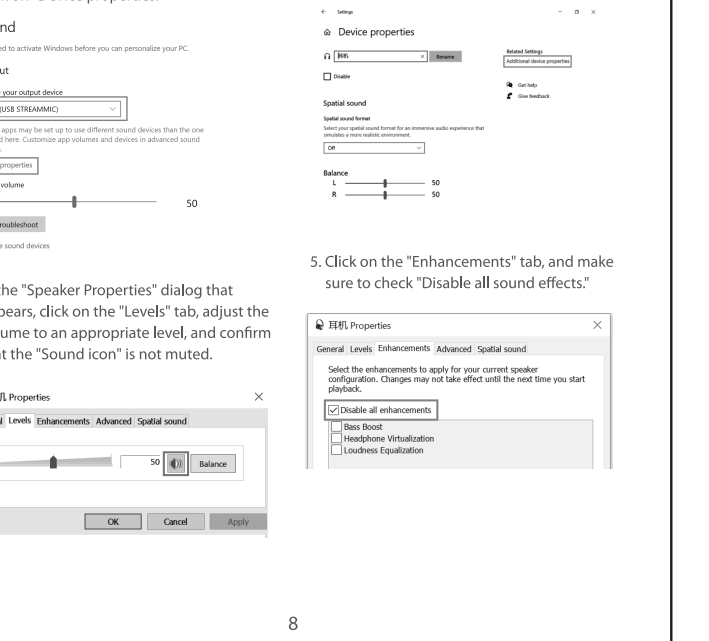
nd

ed to activate Windows before you can personalize your PC.

ut

your output device

(USB STREAMMIC)

apps may be set up to use different sound devices than the one d here. Customize app volumes and devices in advanced sound

properties

volume

50

roubleshoot

e sound devices

the "Speaker Properties" dialog that pears, click on the "Levels" tab, adjust the ume to an appropriate level, and confirm at the "Sound icon" is not muted.

机 Properties ×

l Levels Enhancements Advanced Spatial sound

50 Balance

OK Cancel Apply

← Settings – □ ×

⌂ Device properties

耳机 × Rename

☐ Disable

Related Settings
Additional device properties

Get help
Give feedback

Spatial sound

Spatial sound format
Select your spatial sound format for an immersive audio experience that simulates a more realistic environment.

Off

Balance
L 50
R 50

5. Click on the "Enhancements" tab, and make sure to check "Disable all sound effects."

耳机 Properties ×

General Levels Enhancements Advanced Spatial sound

Select the enhancements to apply for your current speaker configuration. Changes may not take effect until the next time you start playback.

☑ Disable all enhancements
☐ Bass Boost
☐ Headphone Virtualization
☐ Loudness Equalization

8